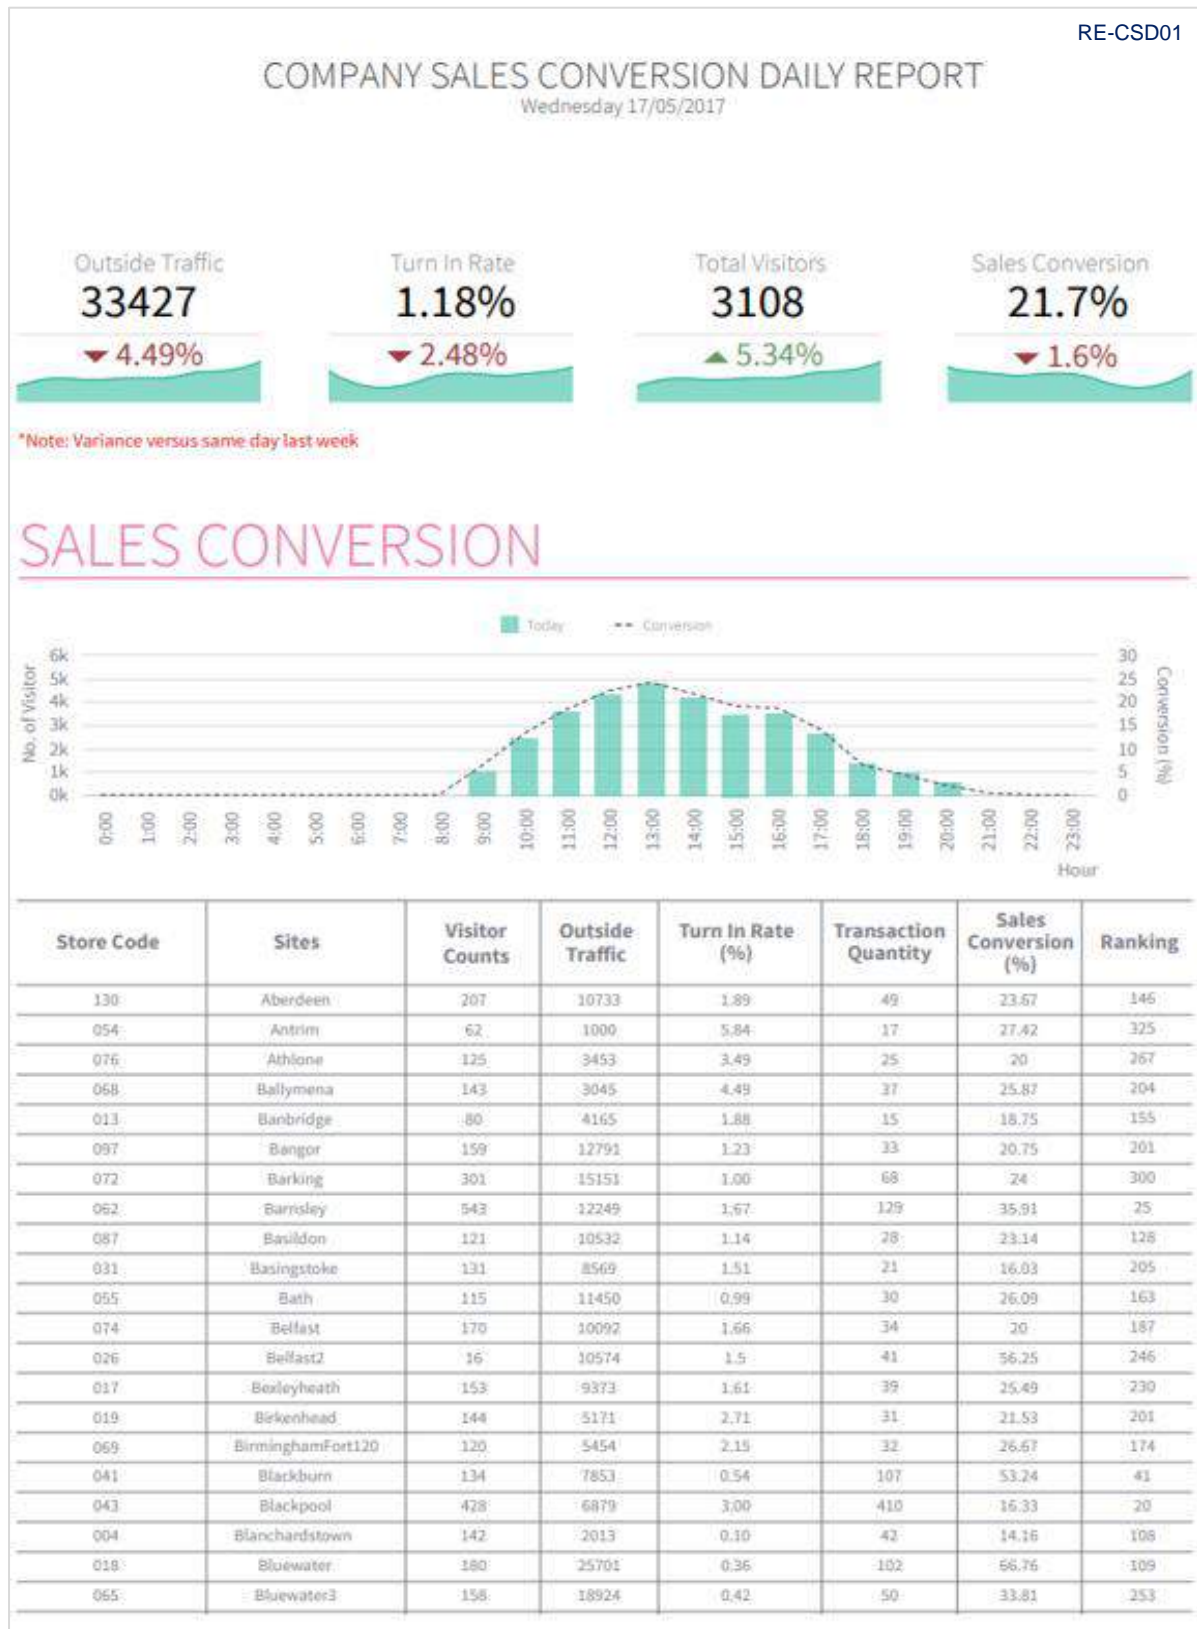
RE-CSD01

COMPANY SALES CONVERSION DAILY REPORT
Wednesday 17/05/2017

Outside Traffic
33427
4.49%

Turn In Rate
1.18%
2.48%

Total Visitors
3108
5.34%

Sales Conversion
21.7%
1.6%

*Note: Variance versus same day last week

SALES CONVERSION

Today
Conversion

No. of Visitor
6k
5k
4k
3k
2k
1k
0k

30
25
20
15
10
5
0
Conversion (%)

0:00 1:00 2:00 3:00 4:00 5:00 6:00 7:00 8:00 9:00 10:00 11:00 12:00 13:00 14:00 15:00 16:00 17:00 18:00 19:00 20:00 21:00 22:00 23:00
Hour

| Store Code | Sites | Visitor Counts | Outside Traffic | Turn In Rate (%) | Transaction Quantity | Sales Conversion (%) | Ranking |
|---|---|---|---|---|---|---|---|
| 130 | Aberdeen | 207 | 10733 | 1.89 | 49 | 23.67 | 146 |
| 054 | Antrim | 62 | 1000 | 5.84 | 17 | 27.42 | 325 |
| 076 | Athlone | 125 | 3453 | 3.49 | 25 | 20 | 267 |
| 068 | Ballymena | 143 | 3045 | 4.49 | 37 | 25.87 | 204 |
| 013 | Banbridge | 80 | 4165 | 1.88 | 15 | 18.75 | 155 |
| 097 | Bangor | 159 | 12791 | 1.23 | 33 | 20.75 | 201 |
| 072 | Barking | 301 | 15151 | 1.00 | 68 | 24 | 300 |
| 062 | Barnsley | 543 | 12249 | 1.67 | 129 | 35.91 | 25 |
| 087 | Basildon | 121 | 10532 | 1.14 | 28 | 23.14 | 128 |
| 031 | Basingstoke | 131 | 8569 | 1.51 | 21 | 16.03 | 205 |
| 055 | Bath | 115 | 11450 | 0.99 | 30 | 26.09 | 163 |
| 074 | Belfast | 170 | 10092 | 1.66 | 34 | 20 | 187 |
| 026 | Belfast2 | 16 | 10574 | 1.5 | 41 | 56.25 | 246 |
| 017 | Bexleyheath | 153 | 9373 | 1.61 | 39 | 25.49 | 230 |
| 019 | Birkenhead | 144 | 5171 | 2.71 | 31 | 21.53 | 201 |
| 069 | BirminghamFort120 | 120 | 5454 | 2.15 | 32 | 26.67 | 174 |
| 041 | Blackburn | 134 | 7853 | 0.54 | 107 | 53.24 | 41 |
| 043 | Blackpool | 428 | 6879 | 3.00 | 410 | 16.33 | 20 |
| 004 | Blanchardstown | 142 | 2013 | 0.10 | 42 | 14.16 | 108 |
| 018 | Bluewater | 180 | 25701 | 0.36 | 102 | 56.76 | 109 |
| 065 | Bluewater3 | 158 | 18924 | 0.42 | 50 | 33.81 | 253 |